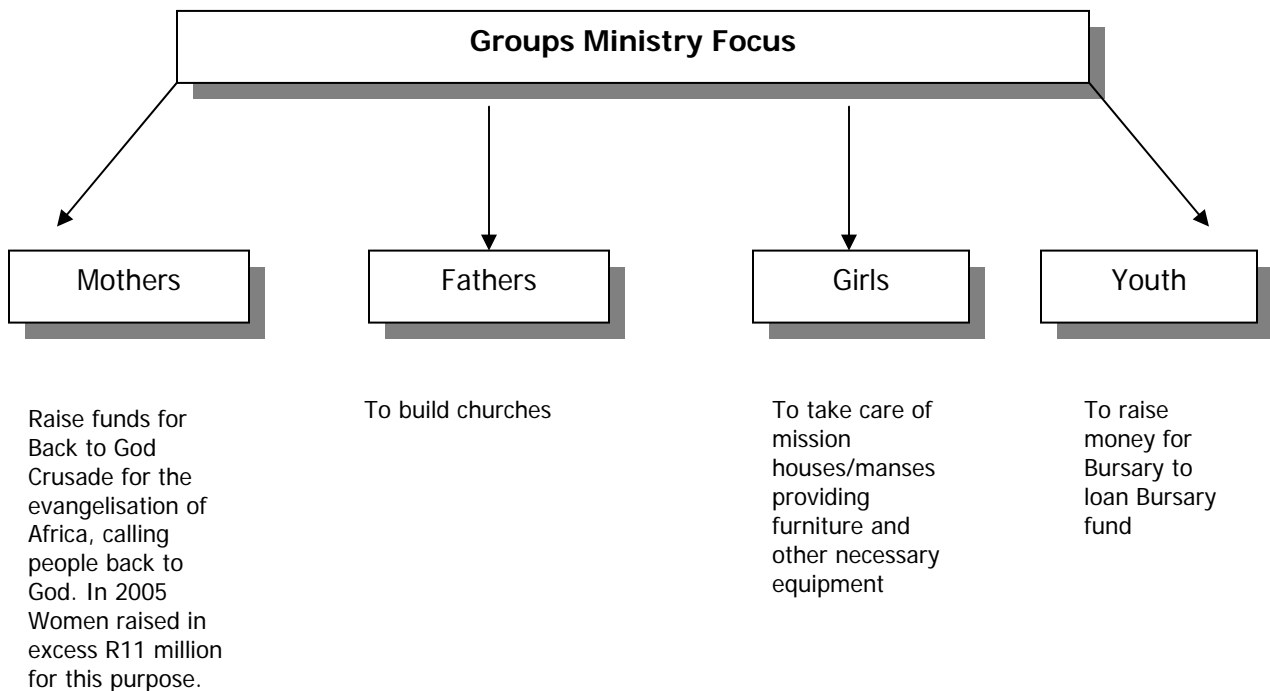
Groups Ministry Focus

Mothers

Fathers

Girls

Youth

Raise funds for Back to God Crusade for the evangelisation of Africa, calling people back to God. In 2005 Women raised in excess R11 million for this purpose.

To build churches

To take care of mission houses/manses providing furniture and other necessary equipment

To raise money for Bursary to loan Bursary fund